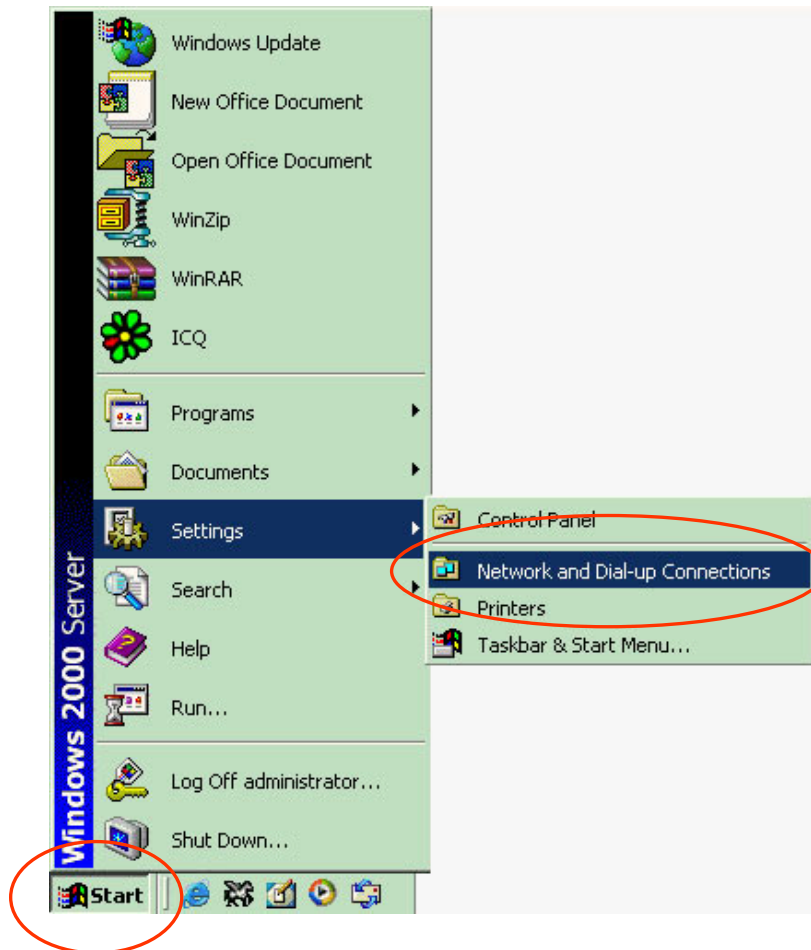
Windows 2000 Server

Windows Update
New Office Document
Open Office Document
WinZip
WinRAR
ICQ
Programs
Documents
Settings
Search
Help
Run...
Log Off administrator...
Shut Down...

Control Panel
Network and Dial-up Connections
Printers
Taskbar & Start Menu...

Start